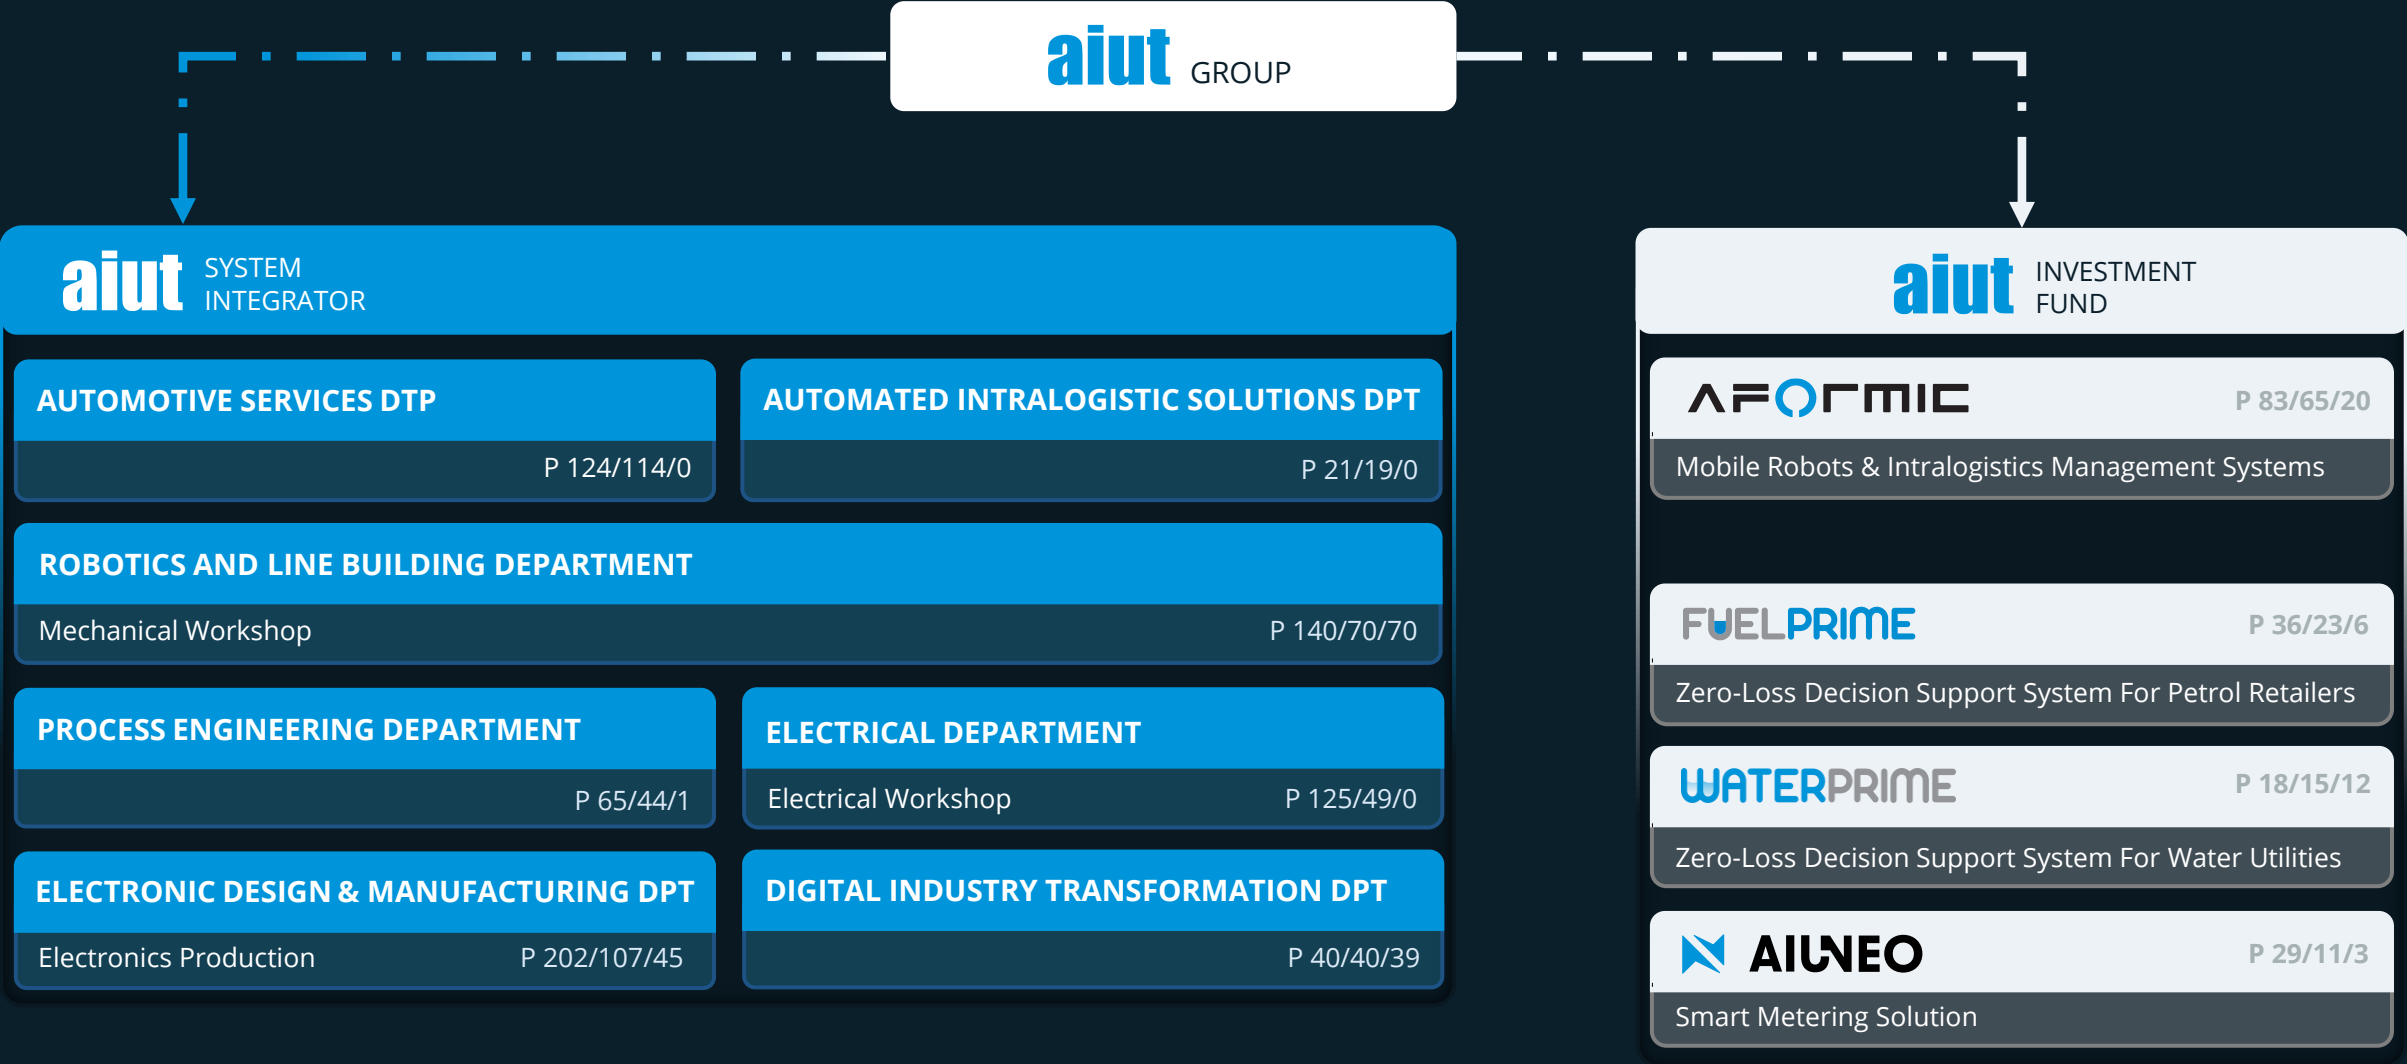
aiut GROUP

aiut SYSTEM INTEGRATOR

AUTOMOTIVE SERVICES DTP
P 124/114/0

AUTOMATED INTRALOGISTIC SOLUTIONS DPT
P 21/19/0

ROBOTICS AND LINE BUILDING DEPARTMENT
Mechanical Workshop
P 140/70/70

PROCESS ENGINEERING DEPARTMENT
P 65/44/1

ELECTRICAL DEPARTMENT
Electrical Workshop
P 125/49/0

ELECTRONIC DESIGN & MANUFACTURING DPT
Electronics Production
P 202/107/45

DIGITAL INDUSTRY TRANSFORMATION DPT
P 40/40/39

aiut INVESTMENT FUND

AFORMIC
P 83/65/20
Mobile Robots & Intralogistics Management Systems

FUELPRIME
P 36/23/6
Zero-Loss Decision Support System For Petrol Retailers

WATERPRIME
P 18/15/12
Zero-Loss Decision Support System For Water Utilities

AIUNEO
P 29/11/3
Smart Metering Solution